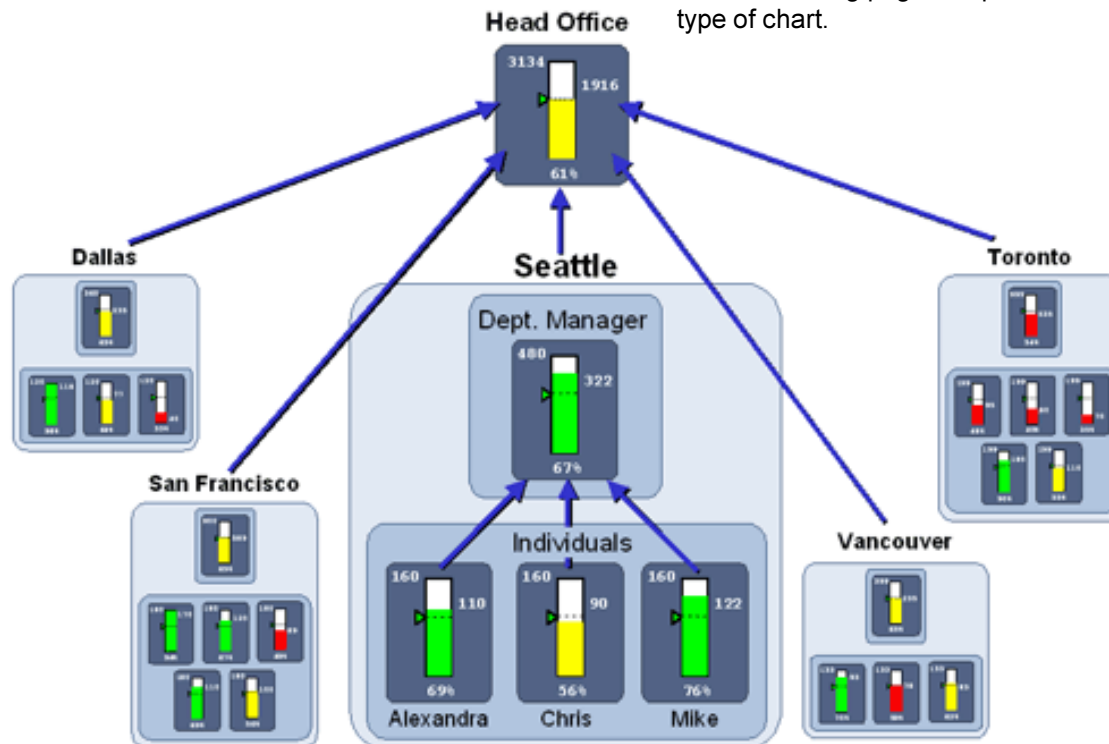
type of chart.

Head Office

3134

1916

61%

Dallas

Seattle

Toronto

Dept. Manager

480

322

67%

San Francisco

Individuals

Vancouver

160

110

69%

Alexandra

160

90

56%

Chris

160

122

76%

Mike